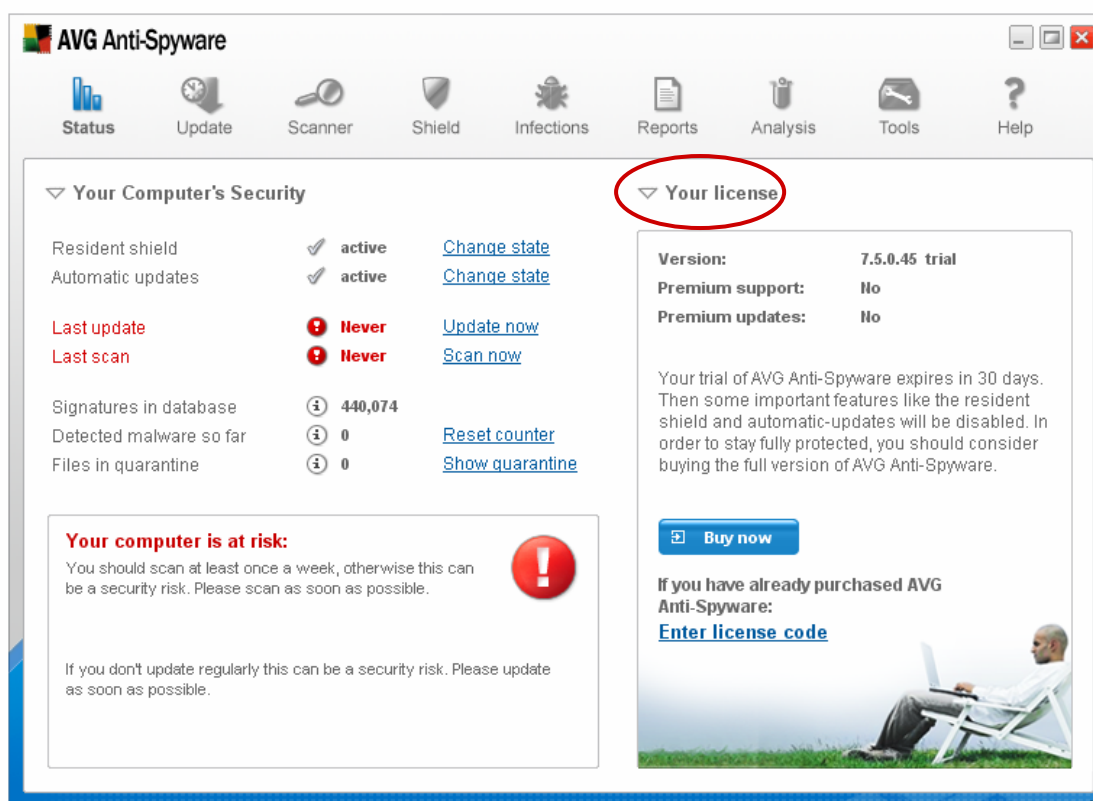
AVG Anti-Spyware

Status Update Scanner Shield Infections Reports Analysis Tools Help

Your Computer's Security

| | | |
|---|---|---|
| Resident shield | active | Change state |
| Automatic updates | active | Change state |
| Last update | Never | Update now |
| Last scan | Never | Scan now |
| Signatures in database | 440,074 | |
| Detected malware so far | 0 | Reset counter |
| Files in quarantine | 0 | Show quarantine |

Your computer is at risk:
You should scan at least once a week, otherwise this can be a security risk. Please scan as soon as possible.

If you don't update regularly this can be a security risk. Please update as soon as possible.

Your license

| | |
|---|---|
| Version: | 7.5.0.45 trial |
| Premium support: | No |
| Premium updates: | No |

Your trial of AVG Anti-Spyware expires in 30 days. Then some important features like the resident shield and automatic-updates will be disabled. In order to stay fully protected, you should consider buying the full version of AVG Anti-Spyware.

Buy now

If you have already purchased AVG Anti-Spyware:
Enter license code